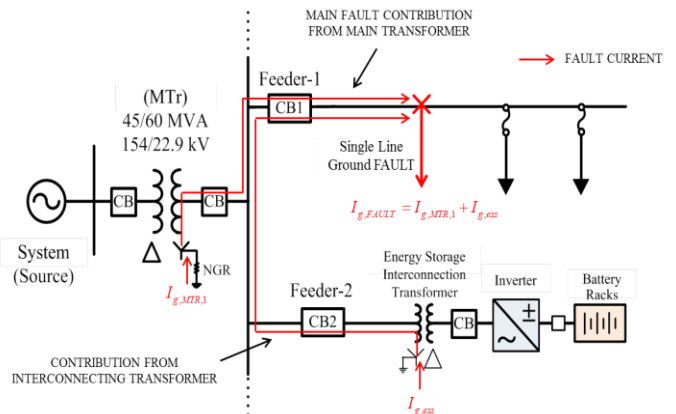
MAIN FAULT CONTRIBUTION FROM MAIN TRANSFORMER

FAULT CURRENT

Feeder-1

CB1

(MTr)
45/60 MVA
154/22.9 kV

Single Line Ground FAULT

$I_{g,FAULT} = I_{g,MTR,1} + I_{g,ess}$

CB

CB

System (Source)

NGR

$I_{g,MTR,1}$

Feeder-2

CB2

Energy Storage Interconnection Transformer

CB

Inverter

±

~

Battery Racks

CONTRIBUTION FROM INTERCONNECTING TRANSFORMER

$I_{g,ess}$